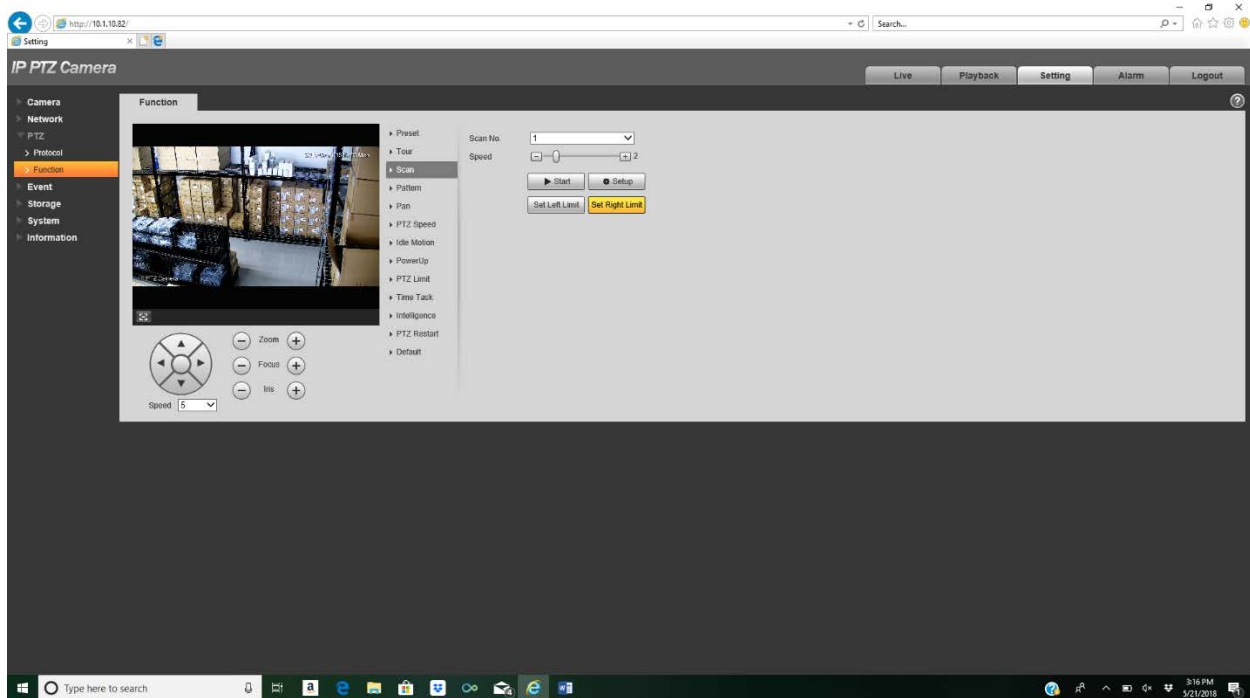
http://10.1.10.82/
Search...
Setting
IP PTZ Camera
Live
Playback
Setting
Alarm
Logout
Camera
Network
PTZ
> Protocol
> Function
Event
Storage
System
Information
Function
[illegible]
PTZ Camera
Zoom
Focus
Iris
Speed 5
▸ Preset
▸ Tour
▸ Scan
▸ Pattern
▸ Pan
▸ PTZ Speed
▸ Idle Motion
▸ PowerUp
▸ PTZ Limit
▸ Time Task
▸ Intelligence
▸ PTZ Restart
▸ Default
Scan No. 1
Speed 2
Start
Setup
Set Left Limit
Set Right Limit
Type here to search
3:16 PM
5/21/2018